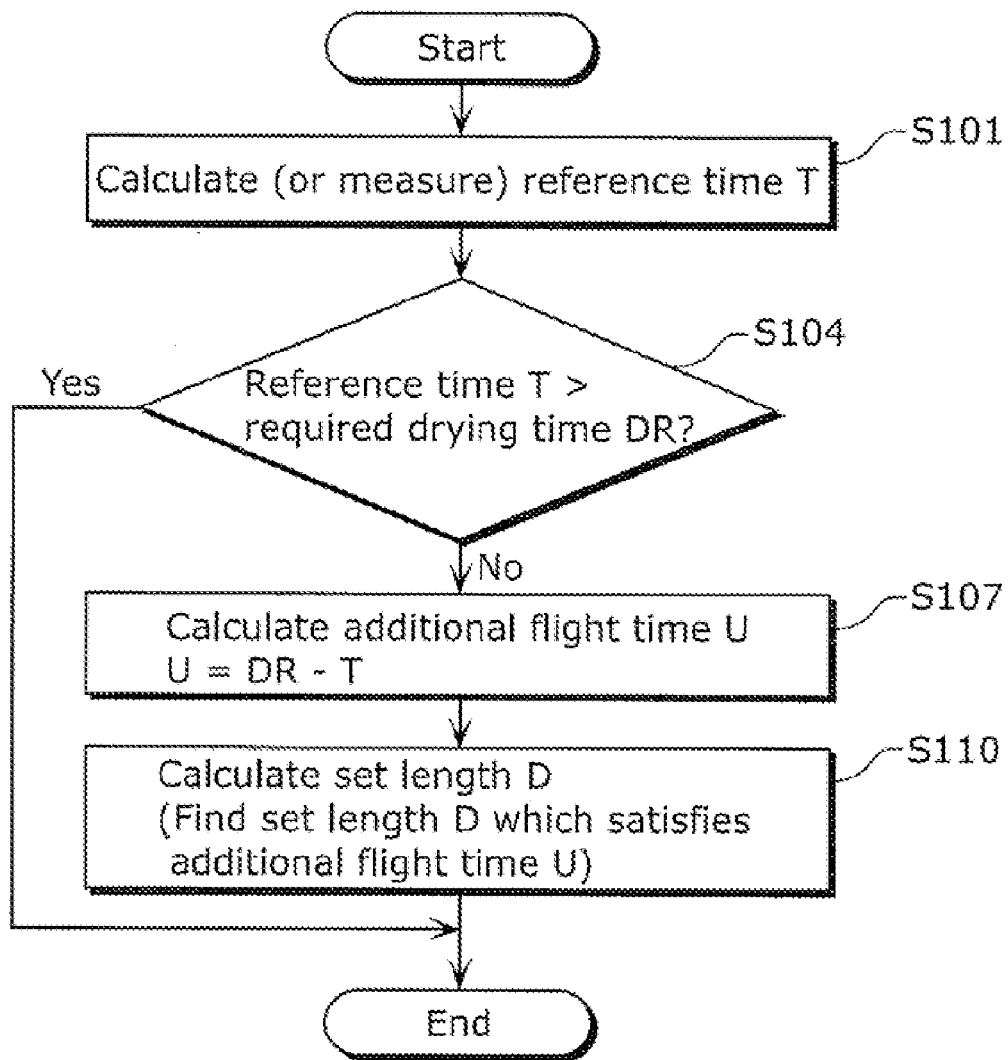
Start

Calculate (or measure) reference time T

S101

Reference time T > required drying time DR?

S104

Yes

No

Calculate additional flight time U
U = DR - T

S107

Calculate set length D
(Find set length D which satisfies additional flight time U)

S110

End